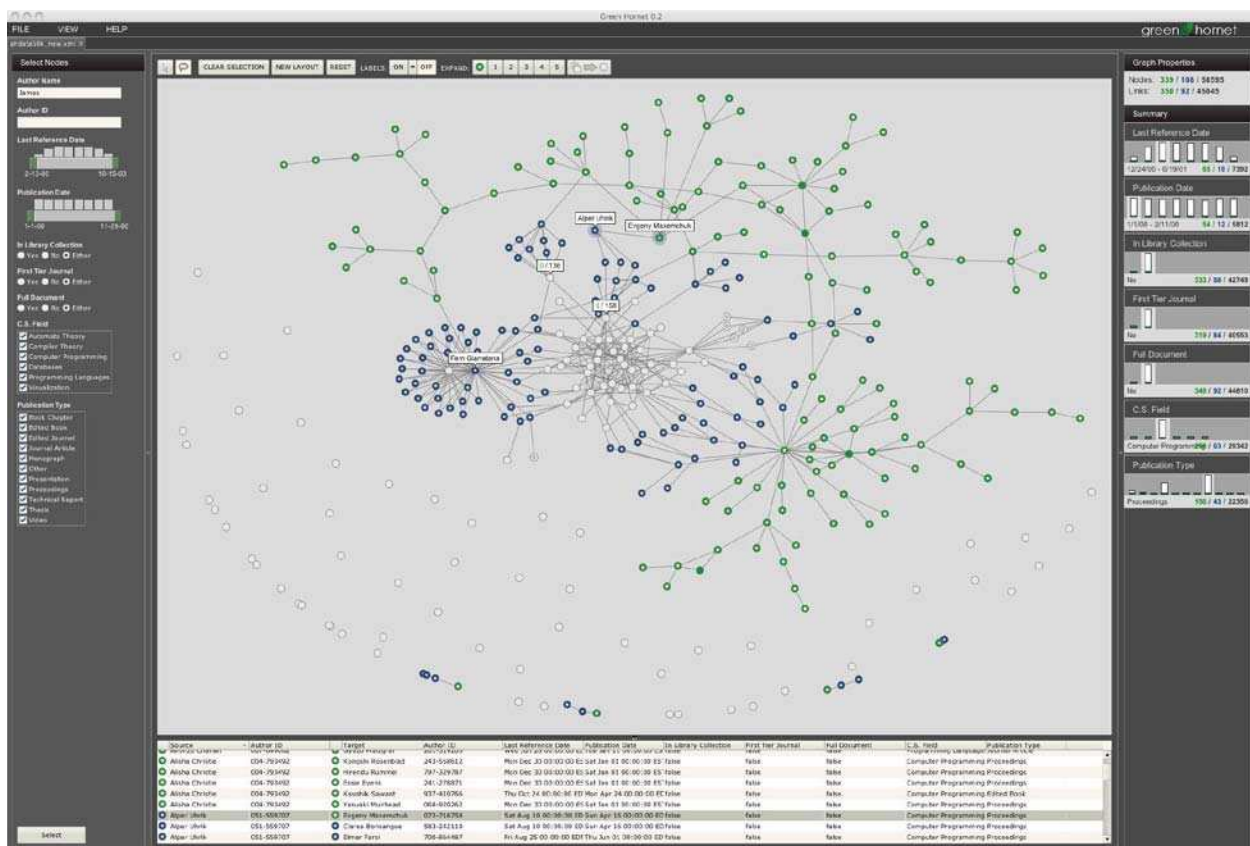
Green Hornet 0.2

FILE VIEW HELP

green hornet

Select Nodes

Author Name
James

Author ID

Last Reference Date
2-13-00 10-15-03

Publication Date
1-1-00 11-29-00

In Library Collection
Yes No Either

First Tier Journal
Yes No Either

Full Document
Yes No Either

C.S. Field
Automata Theory
Compiler Theory
Computer Programming
Databases
Programming Languages
Visualization

Publication Type
Book Chapter
Edited Book
Edited Journal
Journal Article
Monograph
Other
Presentation
Proceedings
Technical Report
Thesis
Video

Select

CLEAR SELECTION NEW LAYOUT RESET LABELS: ON OFF EXPAND: 1 2 3 4 5

Alper Ulvik
Evgeny Maxemchuk
Fern Giamatana

Graph Properties
Nodes: 339 / 106 / 56595
Links: 350 / 92 / 45045

Summary

Last Reference Date
12/24/00 - 6/19/01 65 / 10 / 7392

Publication Date
1/1/08 - 3/11/08 54 / 12 / 5812

In Library Collection
No 333 / 88 / 42749

First Tier Journal
No 319 / 84 / 40553

Full Document
No 340 / 92 / 44810

C.S. Field
Computer Programming 296 / 63 / 29342

Publication Type
Proceedings 190 / 43 / 22350

| Source | Author ID | Target | Author ID | Last Reference Date | Publication Date | In Library Collection | First Tier Journal | Full Document | C.S. Field | Publication Type |
|---|---|---|---|---|---|---|---|---|---|---|
| Alisha Christie | 004-793492 | Kompin Rosenblad | 243-558612 | Mon Dec 30 00:00:00 ES | Sat Jan 01 00:00:00 ES | false | false | false | Computer Programming | Proceedings |
| Alisha Christie | 004-793492 | Hiroshi Rummer | 797-329787 | Mon Dec 30 00:00:00 ES | Sat Jan 01 00:00:00 ES | false | false | false | Computer Programming | Proceedings |
| Alisha Christie | 004-793492 | Rose Byers | 241-276871 | Mon Dec 30 00:00:00 ES | Sat Jan 01 00:00:00 ES | false | false | false | Computer Programming | Proceedings |
| Alisha Christie | 004-793492 | Kaushik Sawant | 937-416766 | Thu Oct 24 00:00:00 ED | Mon Apr 24 00:00:00 EC | false | false | false | Computer Programming | Edited Book |
| Alisha Christie | 004-793492 | Yasuaki Murhead | 068-920262 | Mon Dec 30 00:00:00 ES | Sat Jan 01 00:00:00 ES | false | false | false | Computer Programming | Proceedings |
| Alper Ulvik | 051-558707 | Evgeny Maxemchuk | 073-714754 | Sat Aug 10 00:00:00 ED | Sun Apr 16 00:00:00 ED | false | false | false | Computer Programming | Proceedings |
| Alper Ulvik | 051-558707 | Ciaran Bertrangeo | 583-242113 | Sat Aug 10 00:00:00 ED | Sun Apr 16 00:00:00 ED | false | false | false | Computer Programming | Proceedings |
| Alper Ulvik | 051-558707 | Elmar Fanol | 706-864487 | Fri Aug 26 00:00:00 EDT | Thu Jun 01 00:00:00 ED | false | false | false | Computer Programming | Proceedings |